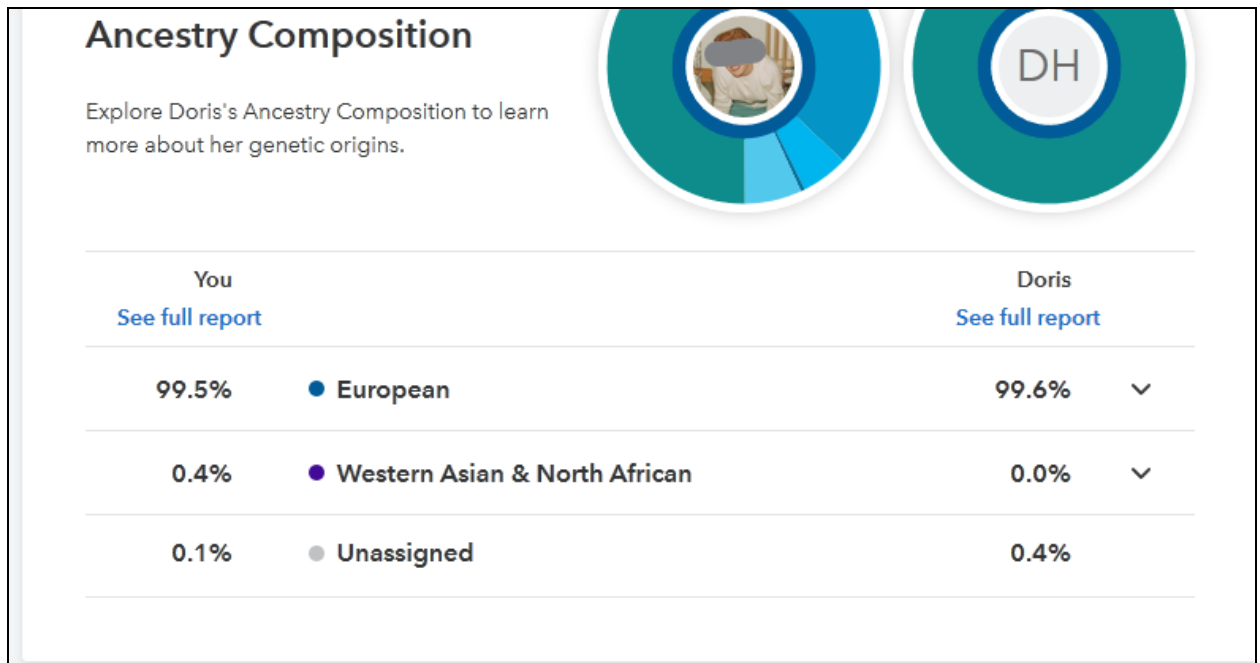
Ancestry Composition

Explore Doris's Ancestry Composition to learn more about her genetic origins.

DH

| You<br>See full report | | Doris<br>See full report |
|---|---|---|
| 99.5% | European | 99.6% |
| 0.4% | Western Asian & North African | 0.0% |
| 0.1% | Unassigned | 0.4% |